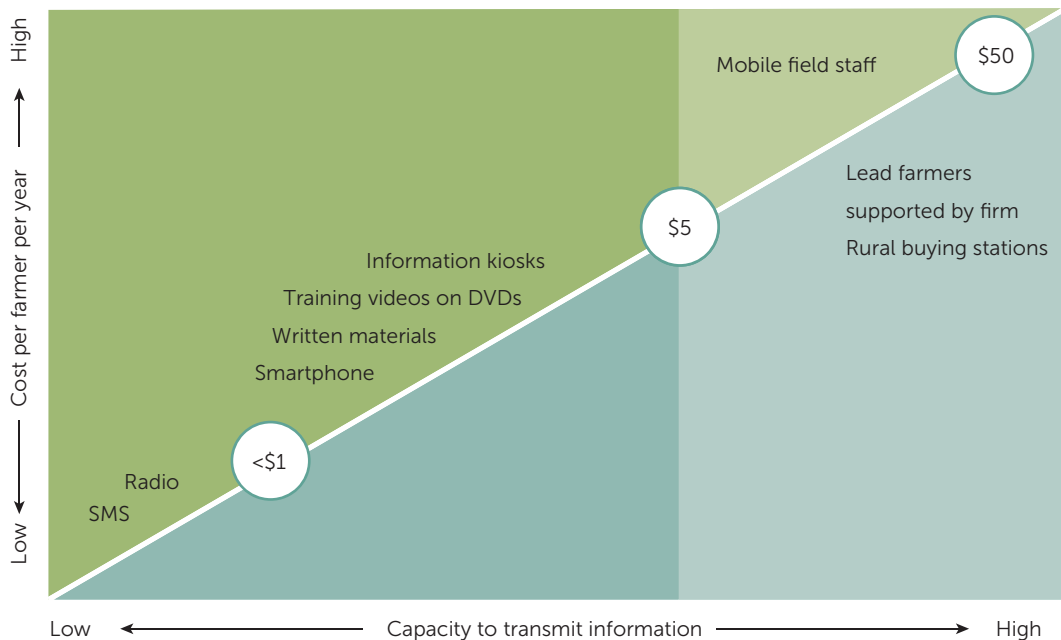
High

Cost per farmer per year

Low

Mobile field staff

$50

Lead farmers

supported by firm

Rural buying stations

$5

Information kiosks

Training videos on DVDs

Written materials

Smartphone

<$1

Radio

SMS

Low

Capacity to transmit information

High